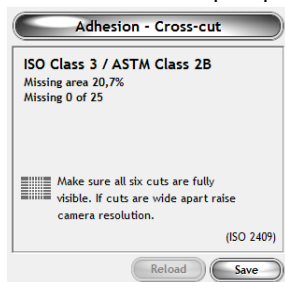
Adhesion - Cross-cut

ISO Class 3 / ASTM Class 2B
Missing area 20,7%
Missing 0 of 25

Make sure all six cuts are fully visible. If cuts are wide apart raise camera resolution.

(ISO 2409)

Reload
Save